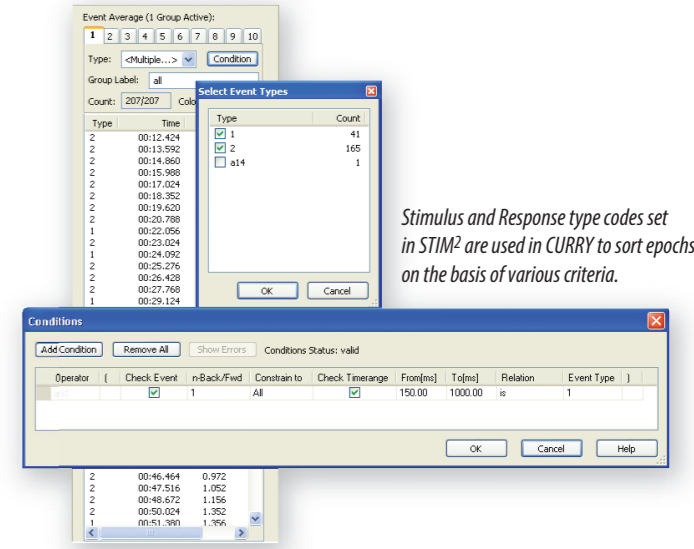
Event Average (1 Group Active):

1 2 3 4 5 6 7 8 9 10

Type: <Multiple...> Condition

Group Label: all

Count: 207/207 Colo

| Type | Time |
|---|---|
| 2 | 00:12.424 |
| 2 | 00:13.592 |
| 2 | 00:14.860 |
| 2 | 00:15.988 |
| 2 | 00:17.024 |
| 2 | 00:18.352 |
| 2 | 00:19.620 |
| 2 | 00:20.788 |
| 1 | 00:22.056 |
| 2 | 00:23.024 |
| 1 | 00:24.092 |
| 2 | 00:25.276 |
| 2 | 00:26.428 |
| 2 | 00:27.768 |
| 1 | 00:29.124 |

Select Event Types

| Type | Count |
|---|---|
| 1 | 41 |
| 2 | 165 |
| a14 | 1 |

OK Cancel

Stimulus and Response type codes set in STIM$^2$ are used in CURRY to sort epochs on the basis of various criteria.

Conditions

Add Condition Remove All Show Errors Conditions Status: valid

| Operator | ( | Check Event | n-Back/Fwd | Constrain to | Check Timerange | From[ms] | To[ms] | Relation | Event Type | ) |
|---|---|---|---|---|---|---|---|---|---|---|
| and | | ✓ | 1 | All | ✓ | 150.00 | 1000.00 | is | 1 | |

OK Cancel Help

| | | |
|---|---|---|
| 2 | 00:46.464 | 0.972 |
| 2 | 00:47.516 | 1.052 |
| 2 | 00:48.672 | 1.156 |
| 2 | 00:50.024 | 1.352 |
| 1 | 00:51.380 | 1.356 |